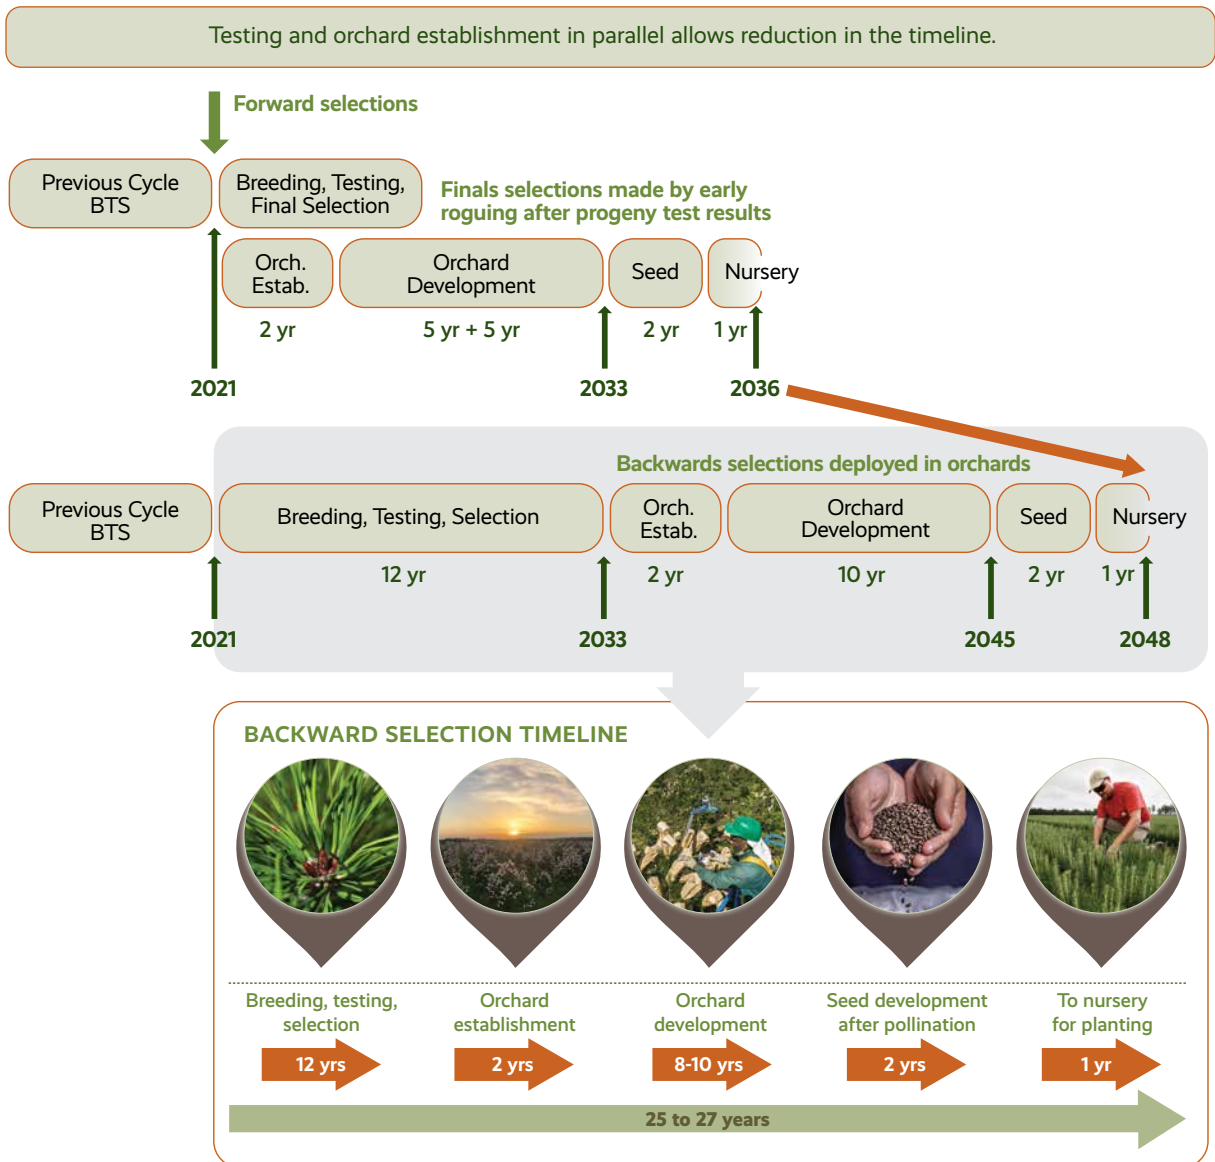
Testing and orchard establishment in parallel allows reduction in the timeline.

Forward selections

Previous Cycle BTS

Breeding, Testing, Final Selection

Finals selections made by early roguing after progeny test results

Orch. Estab.
2 yr

Orchard Development
5 yr + 5 yr

Seed
2 yr

Nursery
1 yr

2021
2033
2036

Backwards selections deployed in orchards

Previous Cycle BTS

Breeding, Testing, Selection
12 yr

Orch. Estab.
2 yr

Orchard Development
10 yr

Seed
2 yr

Nursery
1 yr

2021
2033
2045
2048

BACKWARD SELECTION TIMELINE

Breeding, testing, selection
12 yrs

Orchard establishment
2 yrs

Orchard development
8-10 yrs

Seed development after pollination
2 yrs

To nursery for planting
1 yr

25 to 27 years